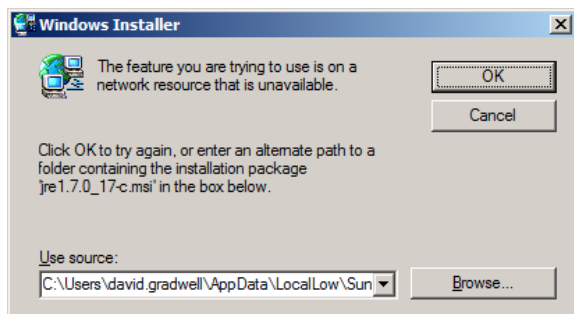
Windows Installer

The feature you are trying to use is on a network resource that is unavailable.

OK

Cancel

Click OK to try again, or enter an alternate path to a folder containing the installation package 'jre1.7.0_17-c.msi' in the box below.

Use source:

C:\Users\david.gradwell\AppData\LocalLow\Sun

Browse...